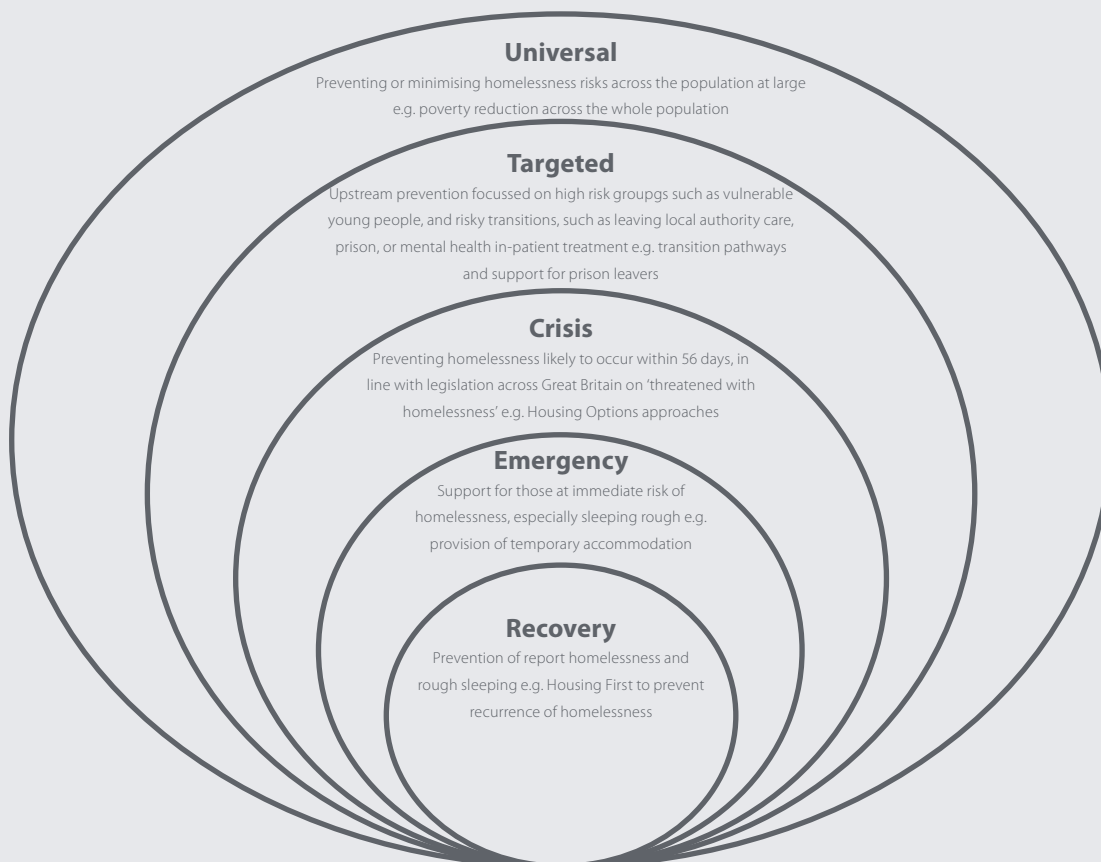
Universal
Preventing or minimising homelessness risks across the population at large e.g. poverty reduction across the whole population

Targeted
Upstream prevention focussed on high risk groupgs such as vulnerable young people, and risky transitions, such as leaving local authority care, prison, or mental health in-patient treatment e.g. transition pathways and support for prison leavers

Crisis
Preventing homelessness likely to occur within 56 days, in line with legislation across Great Britain on 'threatened with homelessness' e.g. Housing Options approaches

Emergency
Support for those at immediate risk of homelessness, especially sleeping rough e.g. provision of temporary accommodation

Recovery
Prevention of report homelessness and rough sleeping e.g. Housing First to prevent recurrence of homelessness